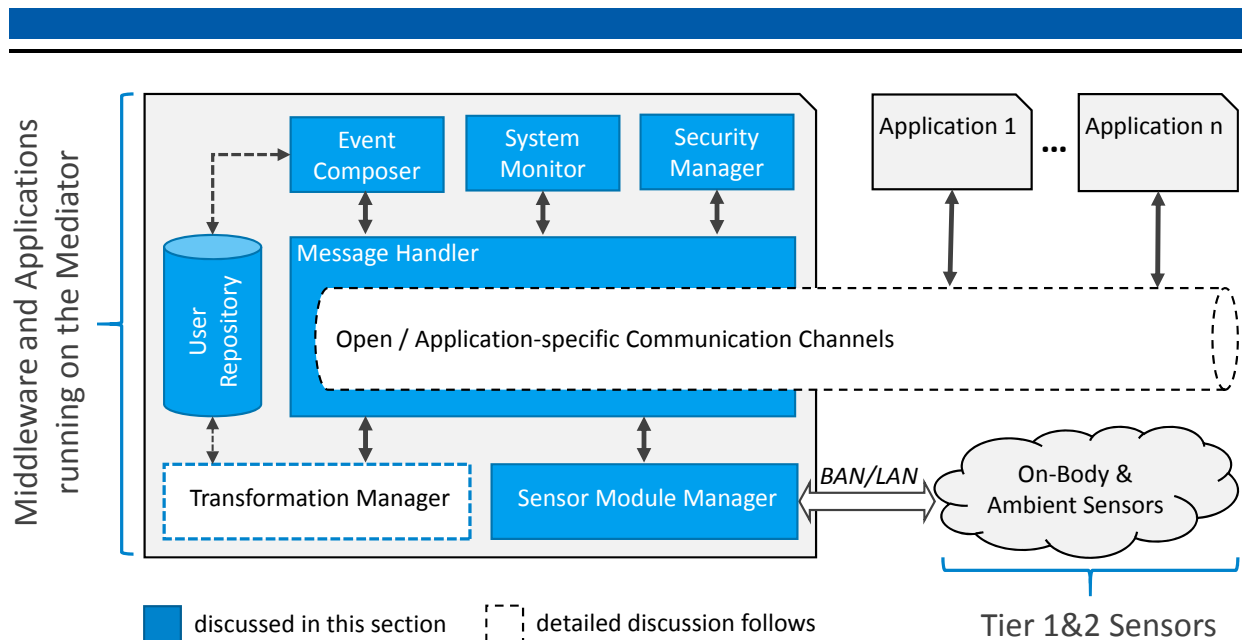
Middleware and Applications running on the Mediator

Event Composer

System Monitor

Security Manager

Application 1

...

Application n

User Repository

Message Handler

Open / Application-specific Communication Channels

Transformation Manager

Sensor Module Manager

BAN/LAN

On-Body & Ambient Sensors

discussed in this section

detailed discussion follows

Tier 1&2 Sensors